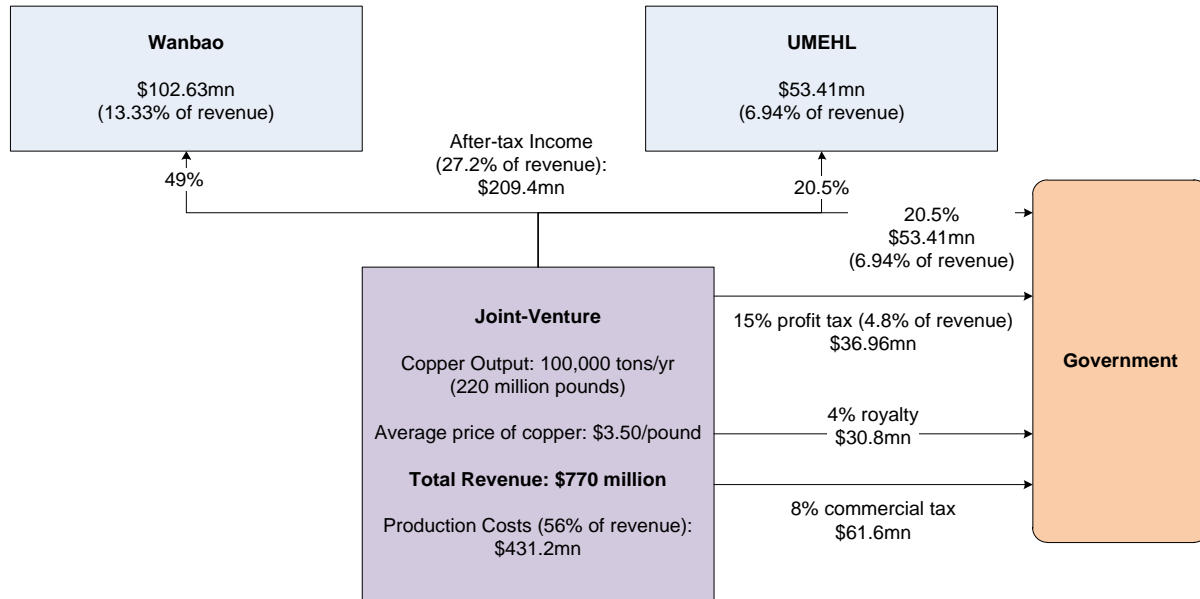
Wanbao

\$102.63mn
(13.33% of revenue)

UMEHL

\$53.41mn
(6.94% of revenue)

49%

After-tax Income
(27.2% of revenue):
\$209.4mn

20.5%

20.5%
\$53.41mn
(6.94% of revenue)

Joint-Venture

Copper Output: 100,000 tons/yr
(220 million pounds)

Average price of copper: \$3.50/pound

Total Revenue: \$770 million

Production Costs (56% of revenue):
\$431.2mn

15% profit tax (4.8% of revenue)
\$36.96mn

4% royalty
\$30.8mn

8% commercial tax
\$61.6mn

Government